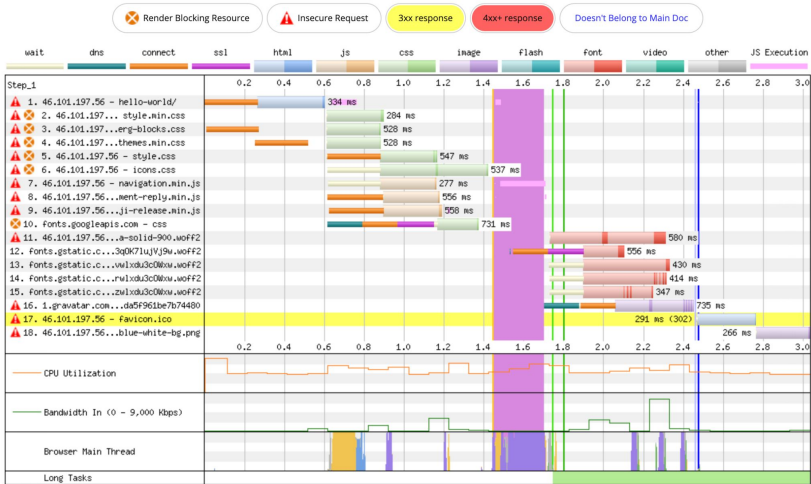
Render Blocking Resource

Insecure Request

3xx response

4xx+ response

Doesn't Belong to Main Doc

wait dns connect ssl html js css image flash font video other JS Execution

Step_1

0.2 0.4 0.6 0.8 1.0 1.2 1.4 1.6 1.8 2.0 2.2 2.4 2.6 2.8 3.0

1. 46.101.197.56 - hello-world/ 334 ms
2. 46.101.197... style.min.css 284 ms
3. 46.101.197...erg-blocks.css 528 ms
4. 46.101.197...themes.min.css 528 ms
5. 46.101.197.56 - style.css 547 ms
6. 46.101.197.56 - icons.css 537 ms
7. 46.101.197.56 - navigation.min.js 277 ms
8. 46.101.197...ment-reply.min.js 556 ms
9. 46.101.197.56...ji-release.min.js 558 ms
10. fonts.googleapis.com - css 731 ms
11. 46.101.197.56...a-solid-900.woff2 580 ms
12. fonts.gstatic.c...3qOK7lujVj9w.woff2 556 ms
13. fonts.gstatic.c...vwlxdu3cOWxw.woff2 430 ms
14. fonts.gstatic.c...rwlxdu3cOWxw.woff2 414 ms
15. fonts.gstatic.c...zwlxdu3cOWxw.woff2 347 ms
16. 1.gravatar.com...da5f961be7b74480 735 ms
17. 46.101.197.56 - favicon.ico 291 ms (302)
18. 46.101.197.56...blue-white-bg.png 266 ms

0.2 0.4 0.6 0.8 1.0 1.2 1.4 1.6 1.8 2.0 2.2 2.4 2.6 2.8 3.0

CPU Utilization

Bandwidth In (0 - 9,000 Kbps)

Browser Main Thread

Long Tasks